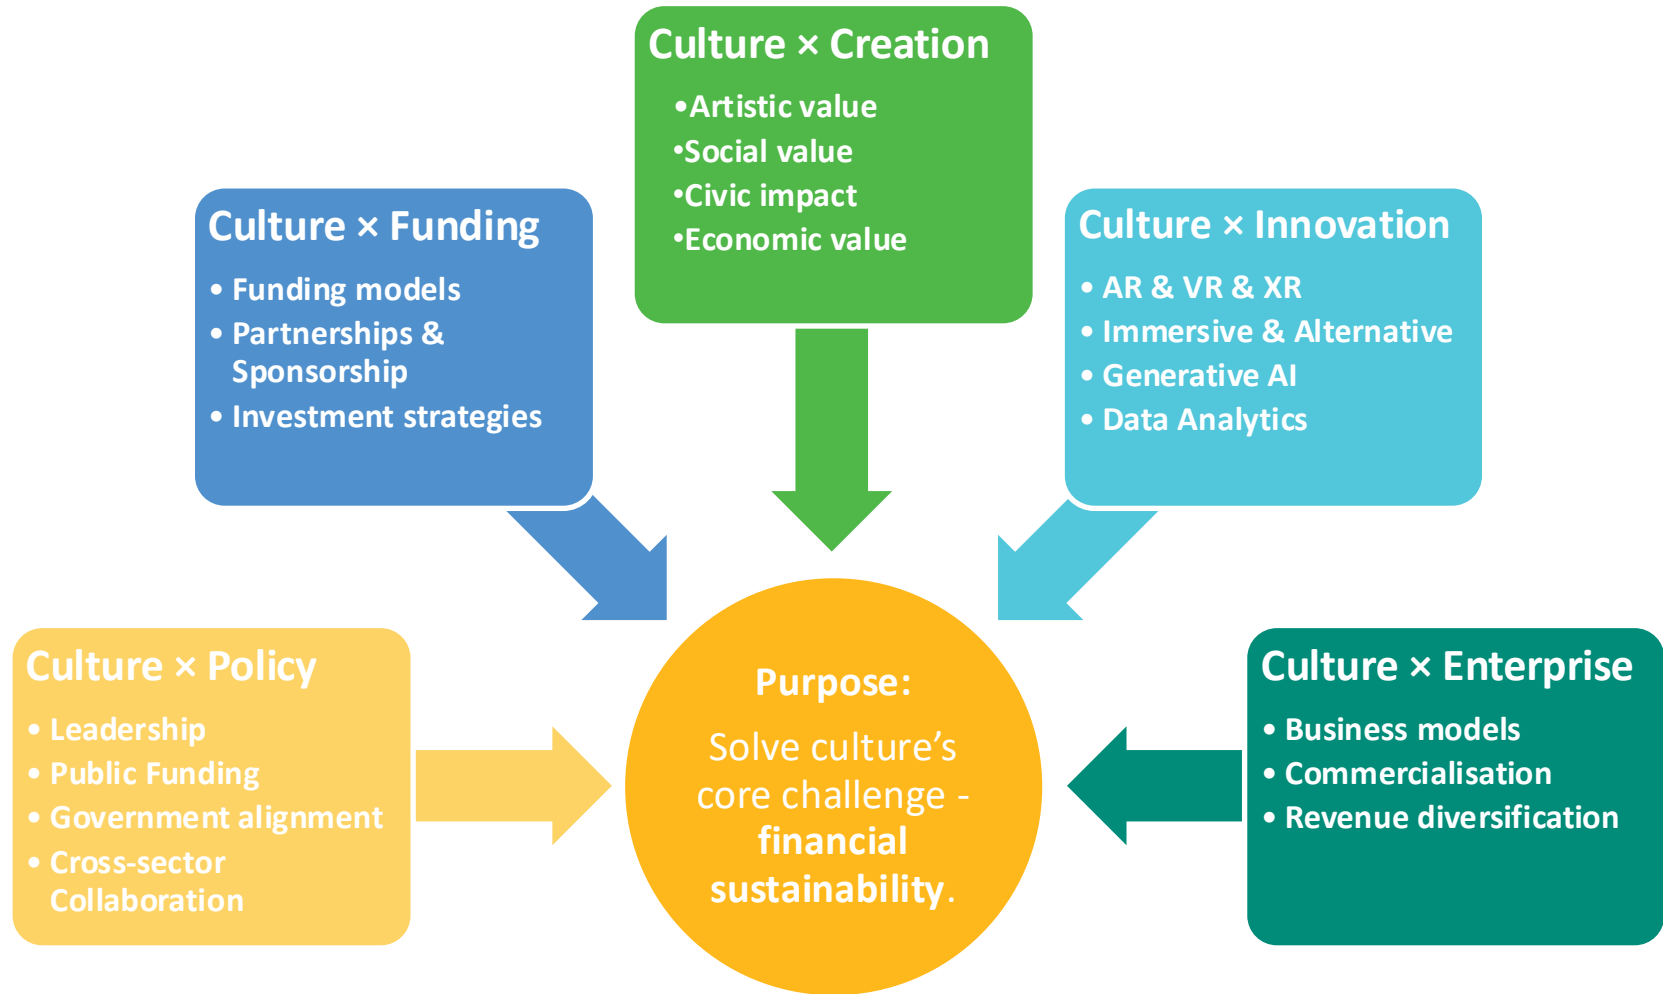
Culture × Creation
•Artistic value
•Social value
•Civic impact
•Economic value

Culture × Funding
• Funding models
• Partnerships & Sponsorship
• Investment strategies

Culture × Innovation
• AR & VR & XR
• Immersive & Alternative
• Generative AI
• Data Analytics

Culture × Policy
• Leadership
• Public Funding
• Government alignment
• Cross-sector Collaboration

Purpose:
Solve culture's core challenge - financial sustainability.

Culture × Enterprise
• Business models
• Commercialisation
• Revenue diversification